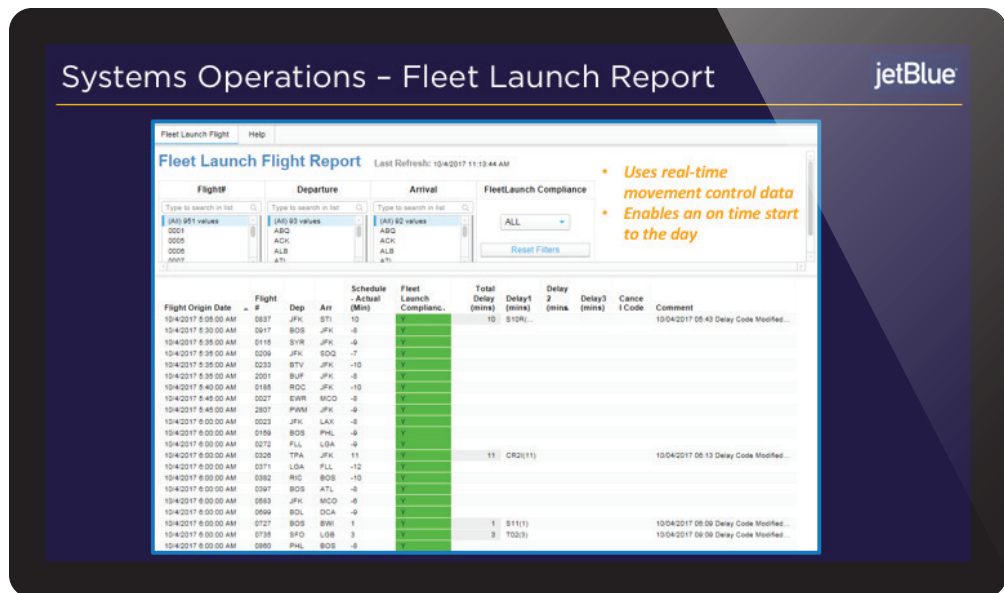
Systems Operations – Fleet Launch Report

jetBlue

Fleet Launch Flight | Help

Fleet Launch Flight Report  Last Refresh: 10/4/2017 11:13:44 AM

| Flight# | Departure | Arrival | FleetLaunch Compliance |
|---|---|---|---|
| Type to search in list | Type to search in list | Type to search in list | ALL |
| (All) 951 values | (All) 93 values | (All) 92 values | Reset Filters |
| 0001 | ABQ | ABQ | |
| 0005 | ACK | ACK | |
| 0006 | ALB | ALB | |

• Uses real-time movement control data
• Enables an on time start to the day

| Flight Origin Date | Flight # | Dep | Arr | Schedule - Actual (Min) | Fleet Launch Complianc. | Total Delay (mins) | Delay1 (mins) | Delay 2 (mins) | Delay3 (mins) | Cancel Code | Comment |
|---|---|---|---|---|---|---|---|---|---|---|---|
| 10/4/2017 5:05:00 AM | 0837 | JFK | STI | 10 | Y | 10 | S10R(... | | | | 10/04/2017 05:43 Delay Code Modified... |
| 10/4/2017 5:30:00 AM | 0917 | BOS | JFK | -8 | Y | | | | | | |
| 10/4/2017 5:35:00 AM | 0118 | SYR | JFK | -9 | Y | | | | | | |
| 10/4/2017 5:35:00 AM | 0209 | JFK | SDQ | -7 | Y | | | | | | |
| 10/4/2017 5:35:00 AM | 0233 | BTV | JFK | -10 | Y | | | | | | |
| 10/4/2017 5:35:00 AM | 2001 | BUF | JFK | -8 | Y | | | | | | |
| 10/4/2017 5:40:00 AM | 0185 | ROC | JFK | -10 | Y | | | | | | |
| 10/4/2017 5:45:00 AM | 0027 | EWR | MCO | -8 | Y | | | | | | |
| 10/4/2017 5:45:00 AM | 2807 | PWM | JFK | -9 | Y | | | | | | |
| 10/4/2017 6:00:00 AM | 0023 | JFK | LAX | -8 | Y | | | | | | |
| 10/4/2017 6:00:00 AM | 0159 | BOS | PHL | -9 | Y | | | | | | |
| 10/4/2017 6:00:00 AM | 0272 | FLL | LGA | -9 | Y | | | | | | |
| 10/4/2017 6:00:00 AM | 0326 | TPA | JFK | 11 | Y | 11 | CR2I(11) | | | | 10/04/2017 06:13 Delay Code Modified... |
| 10/4/2017 6:00:00 AM | 0371 | LGA | FLL | -12 | Y | | | | | | |
| 10/4/2017 6:00:00 AM | 0382 | RIC | BOS | -10 | Y | | | | | | |
| 10/4/2017 6:00:00 AM | 0397 | BOS | ATL | -8 | Y | | | | | | |
| 10/4/2017 6:00:00 AM | 0583 | JFK | MCO | -6 | Y | | | | | | |
| 10/4/2017 6:00:00 AM | 0699 | BDL | DCA | -9 | Y | | | | | | |
| 10/4/2017 6:00:00 AM | 0727 | BOS | BWI | 1 | Y | 1 | S11(1) | | | | 10/04/2017 06:09 Delay Code Modified... |
| 10/4/2017 6:00:00 AM | 0735 | SFO | LGB | 3 | Y | 3 | T02(3) | | | | 10/04/2017 06:09 Delay Code Modified... |
| 10/4/2017 6:00:00 AM | 0860 | PHL | BOS | -9 | Y | | | | | | |